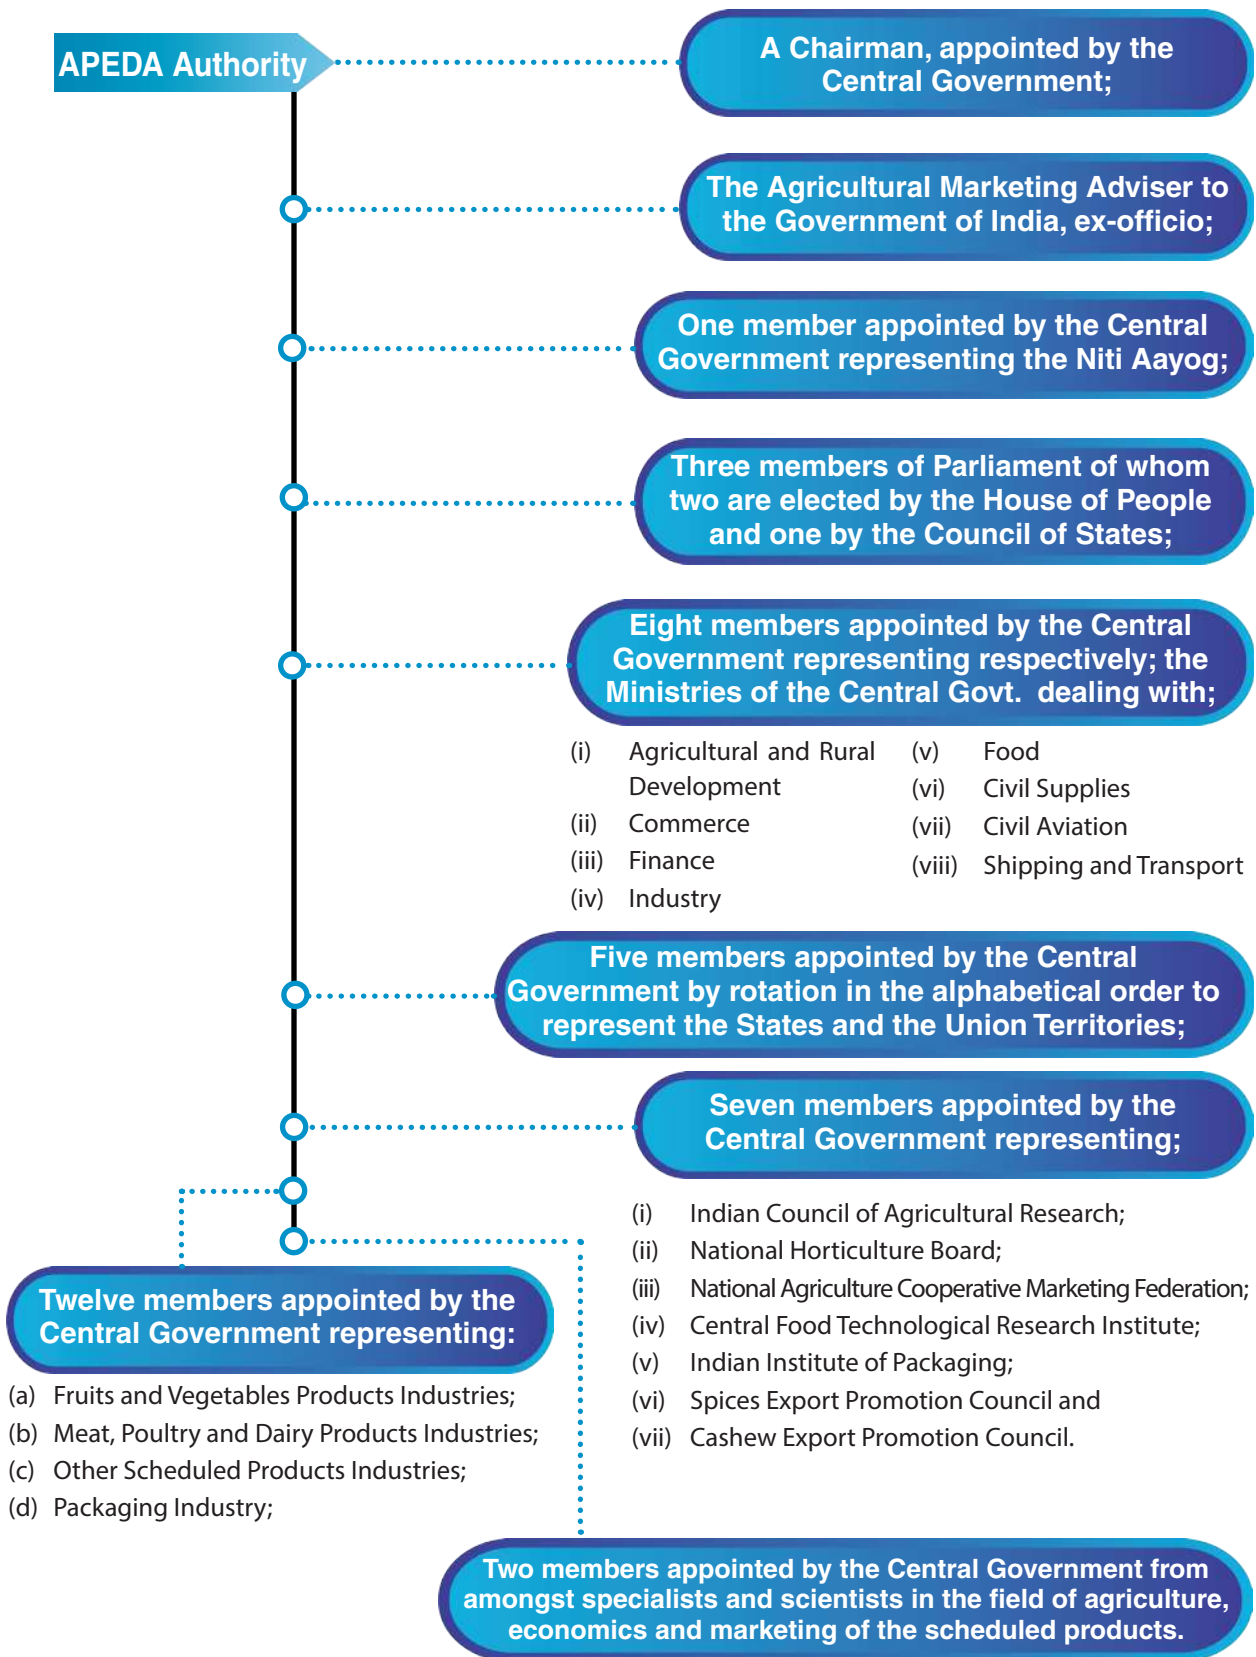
APEDA Authority

A Chairman, appointed by the Central Government;

The Agricultural Marketing Adviser to the Government of India, ex-officio;

One member appointed by the Central Government representing the Niti Aayog;

Three members of Parliament of whom two are elected by the House of People and one by the Council of States;

Eight members appointed by the Central Government representing respectively; the Ministries of the Central Govt. dealing with;

(i) Agricultural and Rural Development
(ii) Commerce
(iii) Finance
(iv) Industry
(v) Food
(vi) Civil Supplies
(vii) Civil Aviation
(viii) Shipping and Transport

Five members appointed by the Central Government by rotation in the alphabetical order to represent the States and the Union Territories;

Seven members appointed by the Central Government representing;

(i) Indian Council of Agricultural Research;
(ii) National Horticulture Board;
(iii) National Agriculture Cooperative Marketing Federation;
(iv) Central Food Technological Research Institute;
(v) Indian Institute of Packaging;
(vi) Spices Export Promotion Council and
(vii) Cashew Export Promotion Council.

Twelve members appointed by the Central Government representing:

(a) Fruits and Vegetables Products Industries;
(b) Meat, Poultry and Dairy Products Industries;
(c) Other Scheduled Products Industries;
(d) Packaging Industry;

Two members appointed by the Central Government from amongst specialists and scientists in the field of agriculture, economics and marketing of the scheduled products.